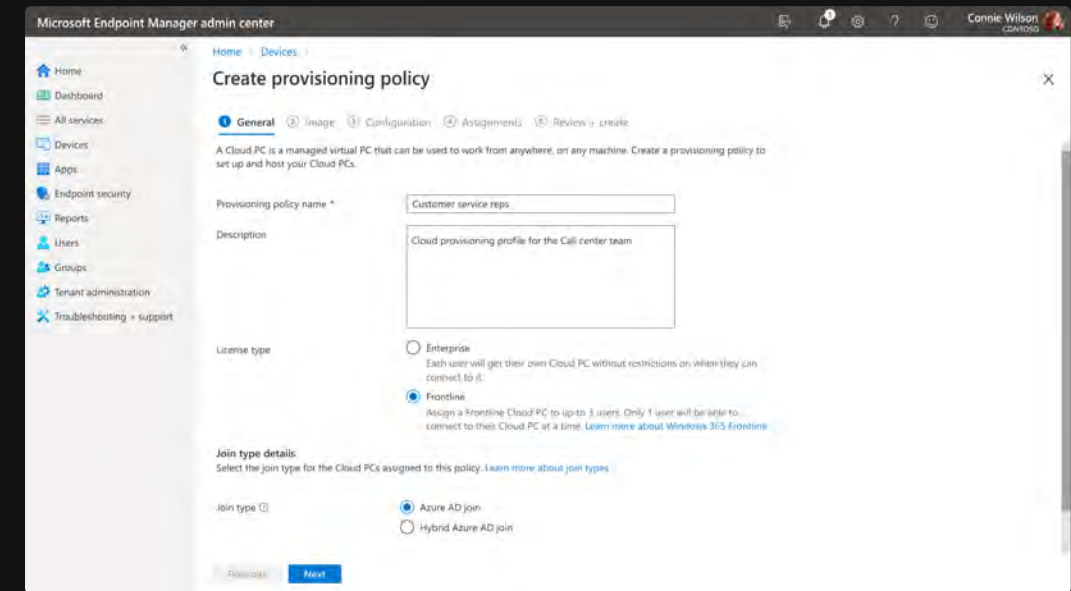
Microsoft Endpoint Manager admin center

Connie Wilson
CONTOSO

Home
Dashboard
All services
Devices
Apps
Endpoint security
Reports
Users
Groups
Tenant administration
Troubleshooting + support

Home > Devices >

Create provisioning policy

1 General 2 Image 3 Configuration 4 Assignments 5 Review + create

A Cloud PC is a managed virtual PC that can be used to work from anywhere, on any machine. Create a provisioning policy to set up and host your Cloud PCs.

Provisioning policy name * Customer service reps

Description Cloud provisioning profile for the Call center team

License type

Enterprise
Each user will get their own Cloud PC without restrictions on when they can connect to it.

Frontline
Assign a Frontline Cloud PC to up to 3 users. Only 1 user will be able to connect to their Cloud PC at a time. Learn more about Windows 365 Frontline

Join type details
Select the join type for the Cloud PCs assigned to this policy. Learn more about join types

Join type

Azure AD join
Hybrid Azure AD join

Previous Next